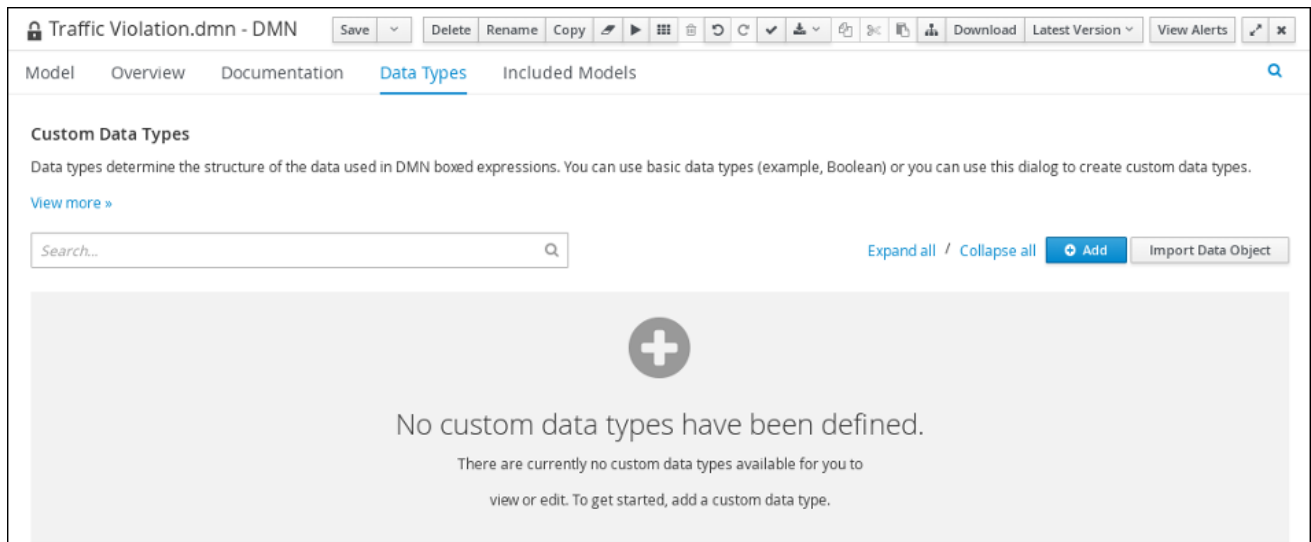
Traffic Violation.dmn - DMN

Save | Delete | Rename | Copy | Download | Latest Version | View Alerts

Model | Overview | Documentation | Data Types | Included Models

Custom Data Types

Data types determine the structure of the data used in DMN boxed expressions. You can use basic data types (example, Boolean) or you can use this dialog to create custom data types.

View more »

Search...

Expand all / Collapse all | Add | Import Data Object

No custom data types have been defined.

There are currently no custom data types available for you to view or edit. To get started, add a custom data type.